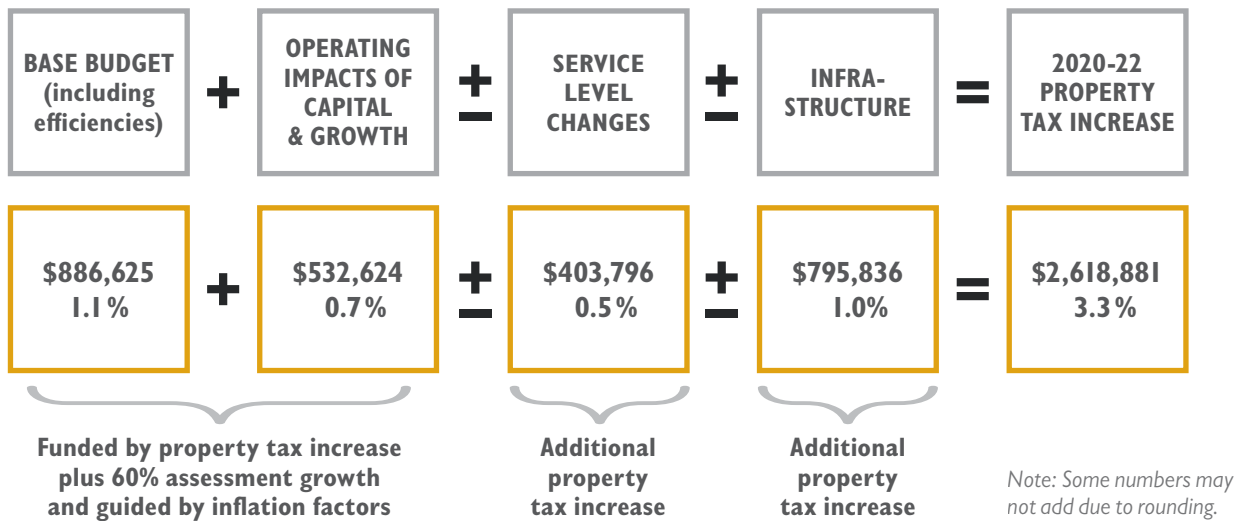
BASE BUDGET (including efficiencies) + OPERATING IMPACTS OF CAPITAL & GROWTH ± SERVICE LEVEL CHANGES ± INFRASTRUCTURE = 2020-22 PROPERTY TAX INCREASE

$886,625 1.1% + $532,624 0.7% ± $403,796 0.5% ± $795,836 1.0% = $2,618,881 3.3%

Funded by property tax increase plus 60% assessment growth and guided by inflation factors

Additional property tax increase

Additional property tax increase

Note: Some numbers may not add due to rounding.